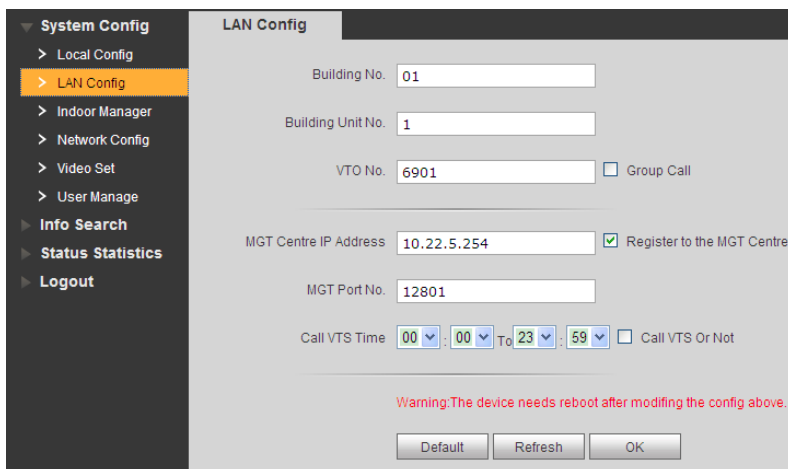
System Config
> Local Config
> LAN Config
> Indoor Manager
> Network Config
> Video Set
> User Manage
Info Search
Status Statistics
Logout

LAN Config

Building No. 01

Building Unit No. 1

VTO No. 6901 Group Call

MGT Centre IP Address 10.22.5.254 Register to the MGT Centre

MGT Port No. 12801

Call VTS Time 00 : 00 To 23 : 59 Call VTS Or Not

Warning:The device needs reboot after modifing the config above.

Default Refresh OK